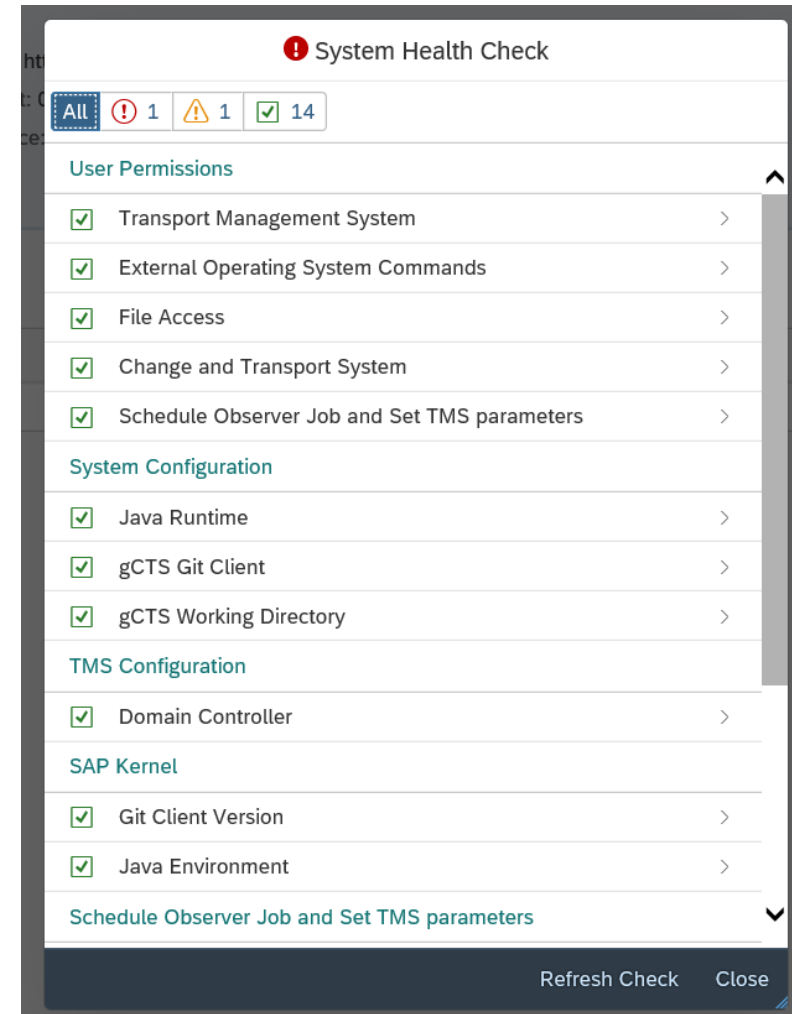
System Health Check

All 1 1 14

User Permissions

Transport Management System

External Operating System Commands

File Access

Change and Transport System

Schedule Observer Job and Set TMS parameters

System Configuration

Java Runtime

gCTS Git Client

gCTS Working Directory

TMS Configuration

Domain Controller

SAP Kernel

Git Client Version

Java Environment

Schedule Observer Job and Set TMS parameters

Refresh Check Close